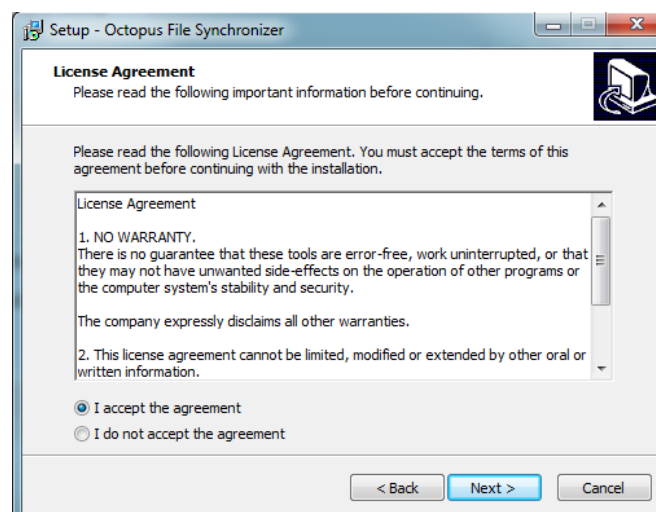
Setup - Octopus File Synchronizer

License Agreement
Please read the following important information before continuing.

Please read the following License Agreement. You must accept the terms of this agreement before continuing with the installation.

License Agreement

1. NO WARRANTY.
There is no guarantee that these tools are error-free, work uninterrupted, or that they may not have unwanted side-effects on the operation of other programs or the computer system's stability and security.

The company expressly disclaims all other warranties.

2. This license agreement cannot be limited, modified or extended by other oral or written information.

I accept the agreement
I do not accept the agreement

< Back
Next >
Cancel